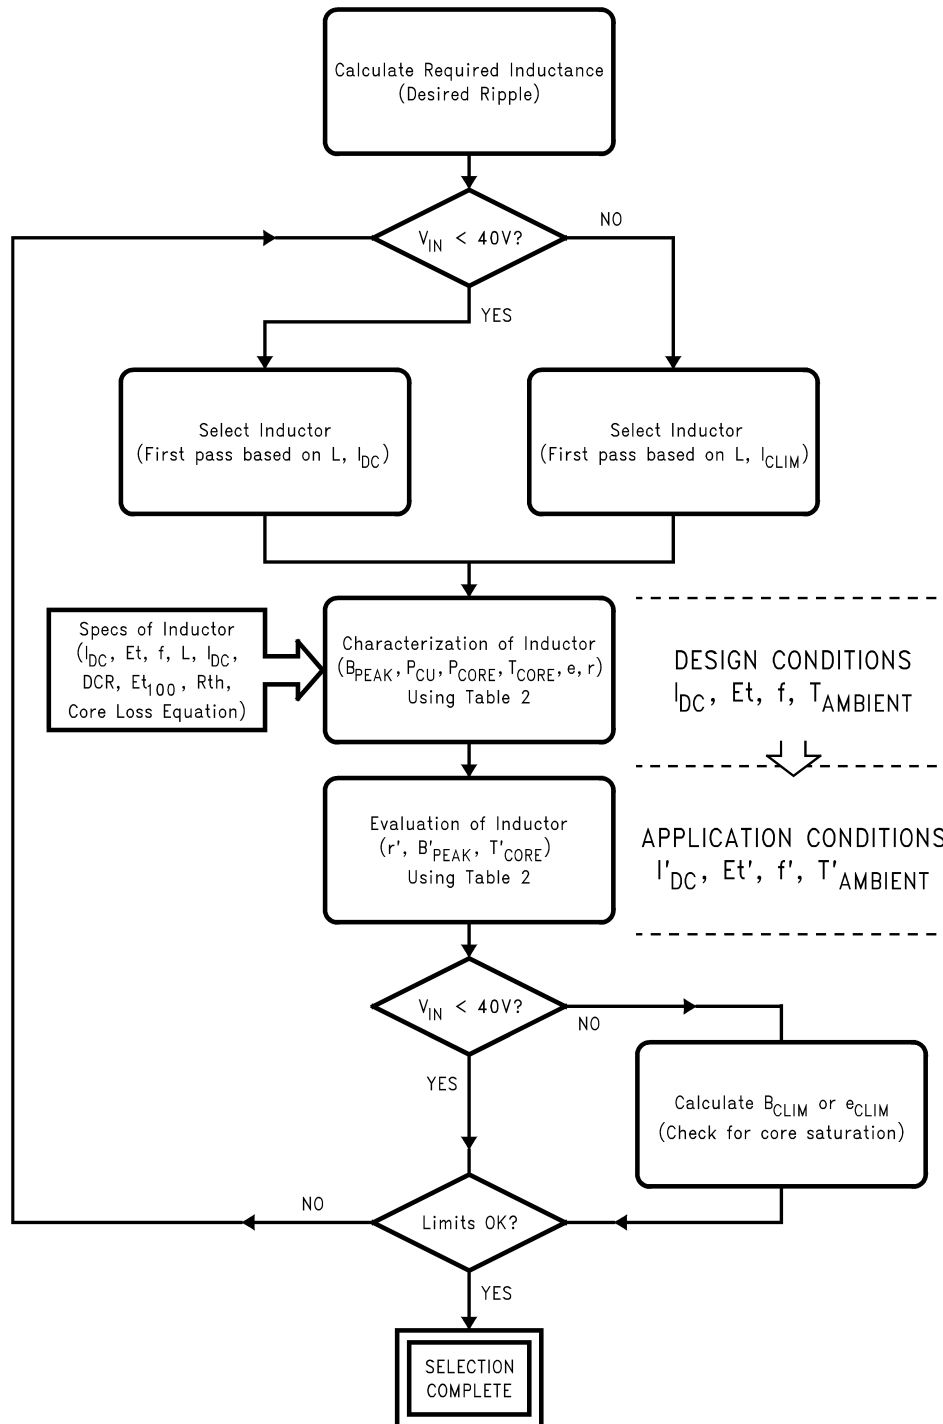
Calculate Required Inductance
(Desired Ripple)

$V_{IN}$ < 40V?

NO

YES

Select Inductor
(First pass based on L, $I_{DC}$)

Select Inductor
(First pass based on L, $I_{CLIM}$)

Specs of Inductor
($I_{DC}$, Et, f, L, $I_{DC}$, DCR, $Et_{100}$, Rth, Core Loss Equation)

Characterization of Inductor
($B_{PEAK}$, $P_{CU}$, $P_{CORE}$, $T_{CORE}$, e, r)
Using Table 2

DESIGN CONDITIONS
$I_{DC}$, Et, f, $T_{AMBIENT}$

Evaluation of Inductor
(r', $B'_{PEAK}$, $T'_{CORE}$)
Using Table 2

APPLICATION CONDITIONS
$I'_{DC}$, Et', f', $T'_{AMBIENT}$

$V_{IN}$ < 40V?

NO

YES

Calculate $B_{CLIM}$ or $e_{CLIM}$
(Check for core saturation)

NO

Limits OK?

YES

SELECTION
COMPLETE